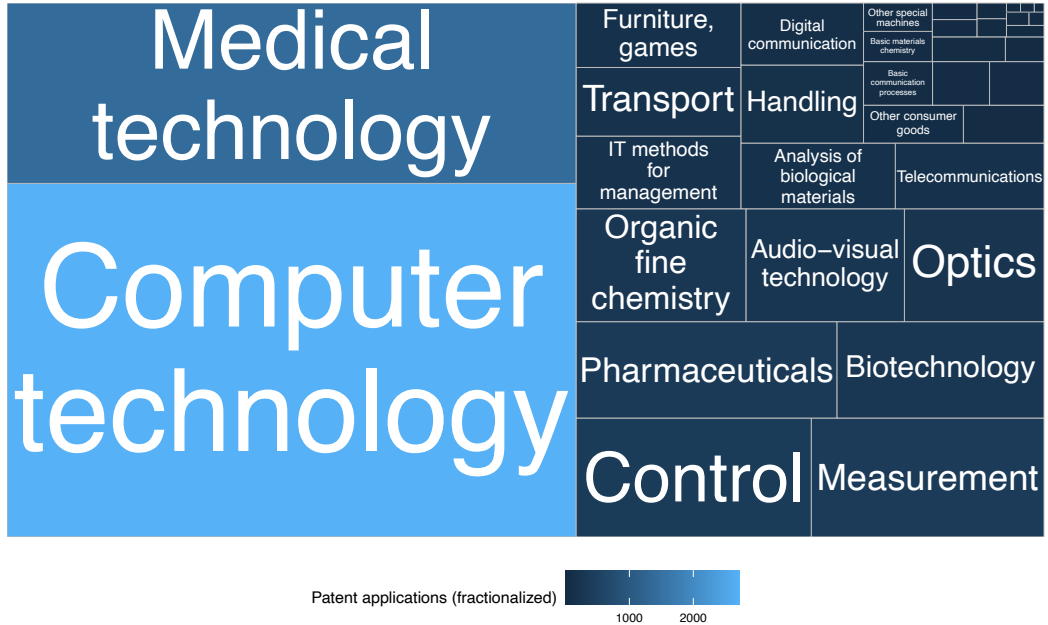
Medical technology

Computer technology

Furniture, games

Digital communication

Other special machines

Basic materials chemistry

Basic communication processes

Transport

Handling

Other consumer goods

IT methods for management

Analysis of biological materials

Telecommunications

Organic fine chemistry

Audio−visual technology

Optics

Pharmaceuticals

Biotechnology

Control

Measurement

Patent applications (fractionalized)

1000

2000